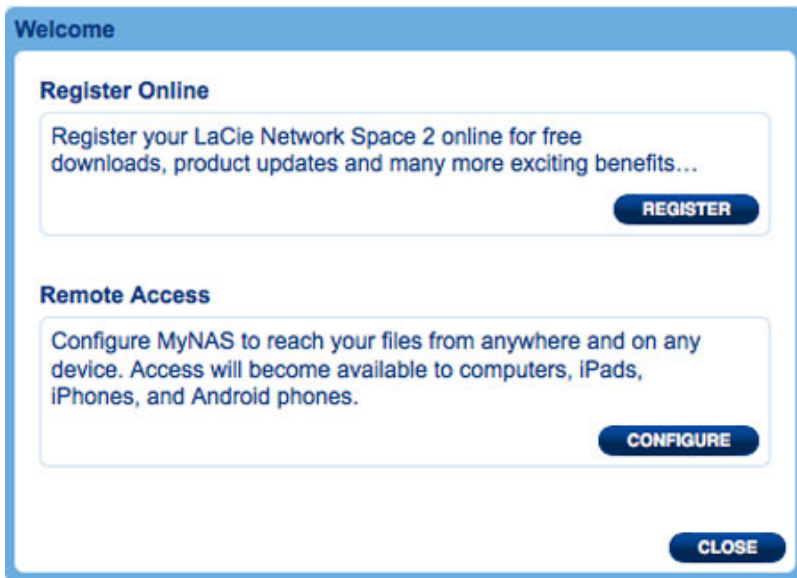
Welcome

Register Online

Register your LaCie Network Space 2 online for free downloads, product updates and many more exciting benefits…

REGISTER

Remote Access

Configure MyNAS to reach your files from anywhere and on any device. Access will become available to computers, iPads, iPhones, and Android phones.

CONFIGURE

CLOSE